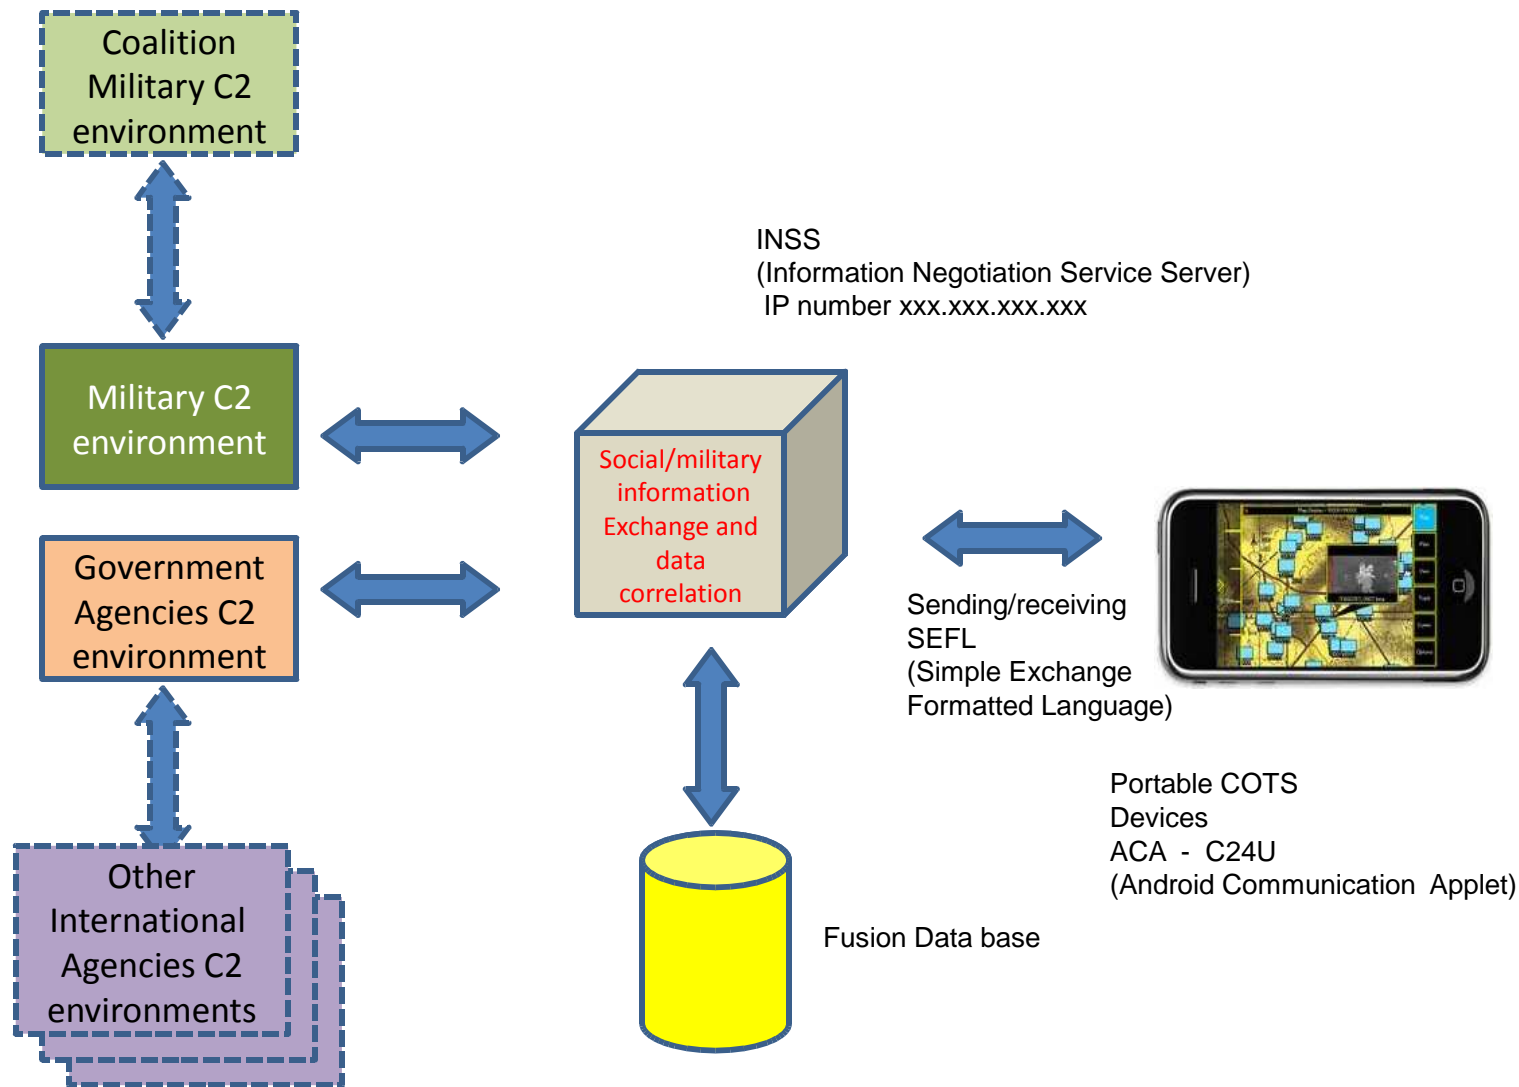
Coalition Military C2 environment

Military C2 environment

Government Agencies C2 environment

Other International Agencies C2 environments

INSS
(Information Negotiation Service Server)
IP number xxx.xxx.xxx.xxx

Social/military information Exchange and data correlation

Sending/receiving
SEFL
(Simple Exchange Formatted Language)

Portable COTS Devices
ACA - C24U
(Android Communication Applet)

Fusion Data base